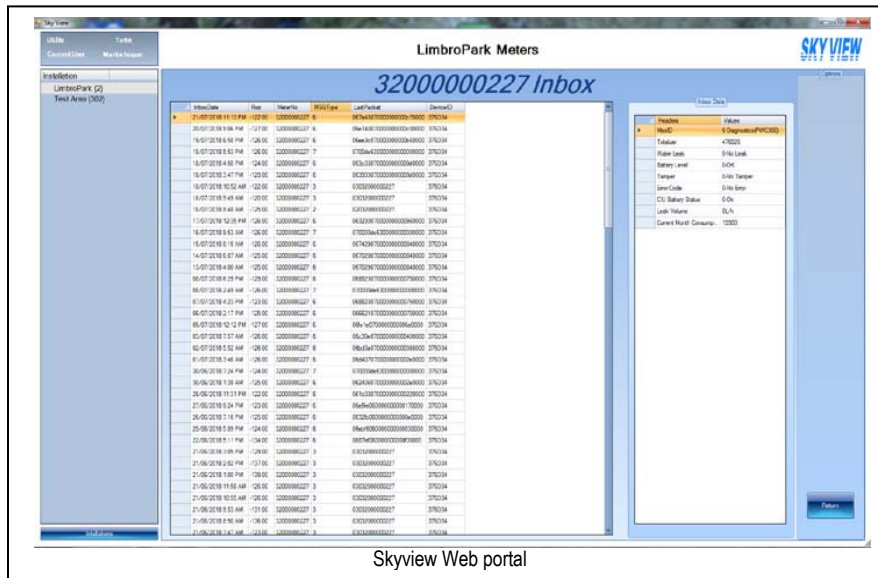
Sky View

Utils
Tetra
CurrentUser
Martin hooper

LimbroPark Meters

SKY VIEW

Installation
LimbroPark (2)
Test Area (302)

32000000227 Inbox

Options

| InboxDate | Rssi | MeterNo | WMsType | LastPacket | DeviceID |
|---|---|---|---|---|---|
| 21/07/2018 11:13 PM | -122.00 | 32000000227 | 6 | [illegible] | 375034 |
| 20/07/2018 9:06 PM | -127.00 | 32000000227 | 6 | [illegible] | 375034 |
| 19/07/2018 6:58 PM | -126.00 | 32000000227 | 6 | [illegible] | 375034 |
| 18/07/2018 5:53 PM | -126.00 | 32000000227 | 7 | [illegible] | 375034 |
| 18/07/2018 4:50 PM | -124.00 | 32000000227 | 6 | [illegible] | 375034 |
| 18/07/2018 3:47 PM | -125.00 | 32000000227 | 6 | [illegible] | 375034 |
| 18/07/2018 10:52 AM | -122.00 | 32000000227 | 3 | 0303200000227 | 375034 |
| 18/07/2018 9:49 AM | -120.00 | 32000000227 | 3 | 0303200000227 | 375034 |
| 18/07/2018 8:48 AM | -126.00 | 32000000227 | 3 | 0303200000227 | 375034 |
| 17/07/2018 12:28 PM | -126.00 | 32000000227 | 6 | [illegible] | 375034 |
| 16/07/2018 9:53 AM | -126.00 | 32000000227 | 7 | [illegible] | 375034 |
| 15/07/2018 8:15 AM | -126.00 | 32000000227 | 6 | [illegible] | 375034 |
| 14/07/2018 6:07 AM | -125.00 | 32000000227 | 6 | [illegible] | 375034 |
| 13/07/2018 4:00 AM | -125.00 | 32000000227 | 6 | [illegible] | 375034 |
| 09/07/2018 6:29 PM | -129.00 | 32000000227 | 6 | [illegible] | 375034 |
| 08/07/2018 2:49 AM | -126.00 | 32000000227 | 7 | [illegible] | 375034 |
| 07/07/2018 4:23 PM | -123.00 | 32000000227 | 6 | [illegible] | 375034 |
| 06/07/2018 2:17 PM | -126.00 | 32000000227 | 6 | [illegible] | 375034 |
| 05/07/2018 12:12 PM | -127.00 | 32000000227 | 6 | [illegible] | 375034 |
| 03/07/2018 7:57 AM | -126.00 | 32000000227 | 6 | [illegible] | 375034 |
| 02/07/2018 5:52 AM | -126.00 | 32000000227 | 6 | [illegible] | 375034 |
| 01/07/2018 3:46 AM | -126.00 | 32000000227 | 6 | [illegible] | 375034 |
| 30/06/2018 7:24 PM | -124.00 | 32000000227 | 7 | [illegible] | 375034 |
| 30/06/2018 1:38 AM | -125.00 | 32000000227 | 6 | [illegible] | 375034 |
| 28/06/2018 11:31 PM | -122.00 | 32000000227 | 6 | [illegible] | 375034 |
| 27/06/2018 9:24 PM | -123.00 | 32000000227 | 6 | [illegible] | 375034 |
| 26/06/2018 7:16 PM | -125.00 | 32000000227 | 6 | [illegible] | 375034 |
| 25/06/2018 5:09 PM | -124.00 | 32000000227 | 6 | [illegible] | 375034 |
| 22/06/2018 5:11 PM | -134.00 | 32000000227 | 6 | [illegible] | 375034 |
| 21/06/2018 3:05 PM | -129.00 | 32000000227 | 3 | 0303200000227 | 375034 |
| 21/06/2018 2:02 PM | -137.00 | 32000000227 | 3 | 0303200000227 | 375034 |
| 21/06/2018 1:00 PM | -139.00 | 32000000227 | 3 | 0303200000227 | 375034 |
| 21/06/2018 11:58 AM | -126.00 | 32000000227 | 3 | 0303200000227 | 375034 |
| 21/06/2018 10:55 AM | -126.00 | 32000000227 | 3 | 0303200000227 | 375034 |
| 21/06/2018 9:53 AM | -131.00 | 32000000227 | 3 | 0303200000227 | 375034 |
| 21/06/2018 8:50 AM | -136.00 | 32000000227 | 3 | 0303200000227 | 375034 |
| 21/06/2018 7:47 AM | -131.00 | 32000000227 | 3 | 0303200000227 | 375034 |

Inbox Data

| Headers | Values |
|---|---|
| MsgID | 6 Diagnostics(PWC500) |
| Totaliser | 476020 |
| Water Leak | 0-No Leak |
| Battery Level | 0-OK |
| Tamper | 0-No Tamper |
| ErrorCode | 0-No Error |
| CIU Battery Status | 0-Ok |
| Leak Volume | 0L/h |
| Current Month Consump... | 15903 |

Return

Skyview Web portal